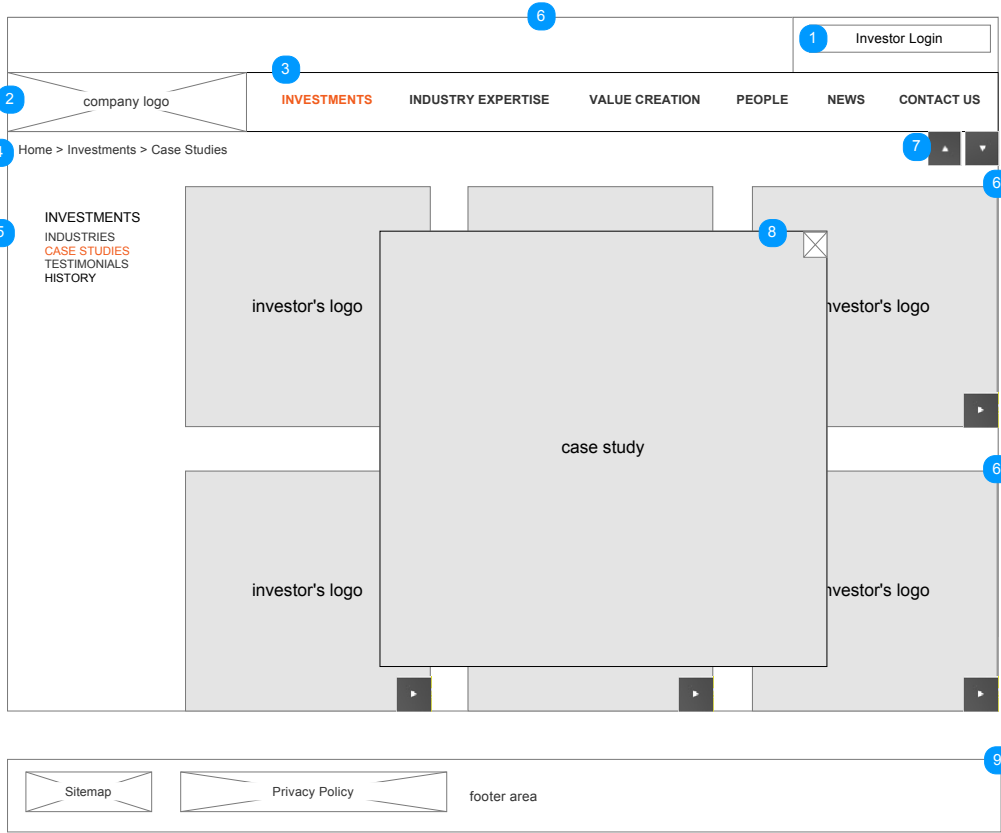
6

1 Investor Login

2 company logo

3 INVESTMENTS INDUSTRY EXPERTISE VALUE CREATION PEOPLE NEWS CONTACT US

4 Home > Investments > Case Studies

7

6

5 INVESTMENTS
INDUSTRIES
CASE STUDIES
TESTIMONIALS
HISTORY

investor's logo

8

nvestor's logo

case study

6

investor's logo

nvestor's logo

9

Sitemap

Privacy Policy

footer area